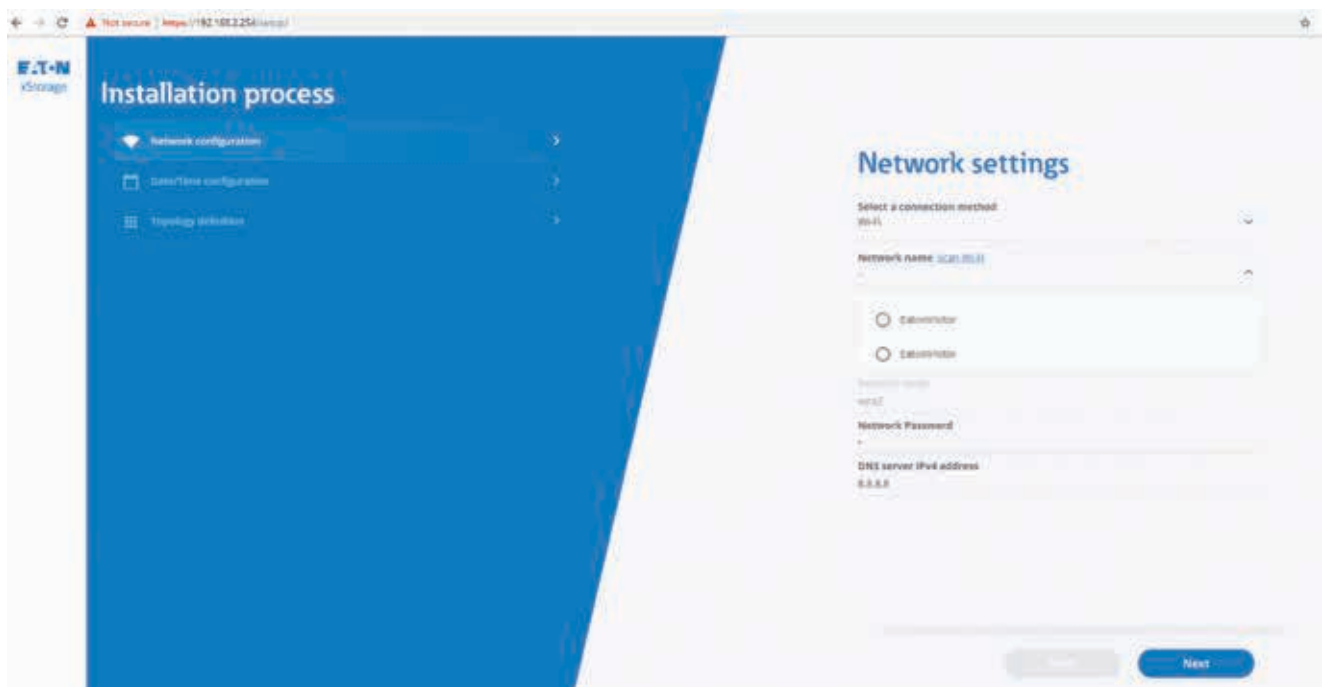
Not secure | https://192.168.2.254/setup/

E·T·N
xStorage

Installation process

Network configuration

Date/Time configuration

Topology definition

Network settings

Select a connection method
Wi-Fi

Network name scan Wi-Fi
-

EatonVisitor

EatonVisitor

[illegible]
WPA2

Network Password
-

DNS server IPv4 address
8.8.8.8

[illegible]

Next